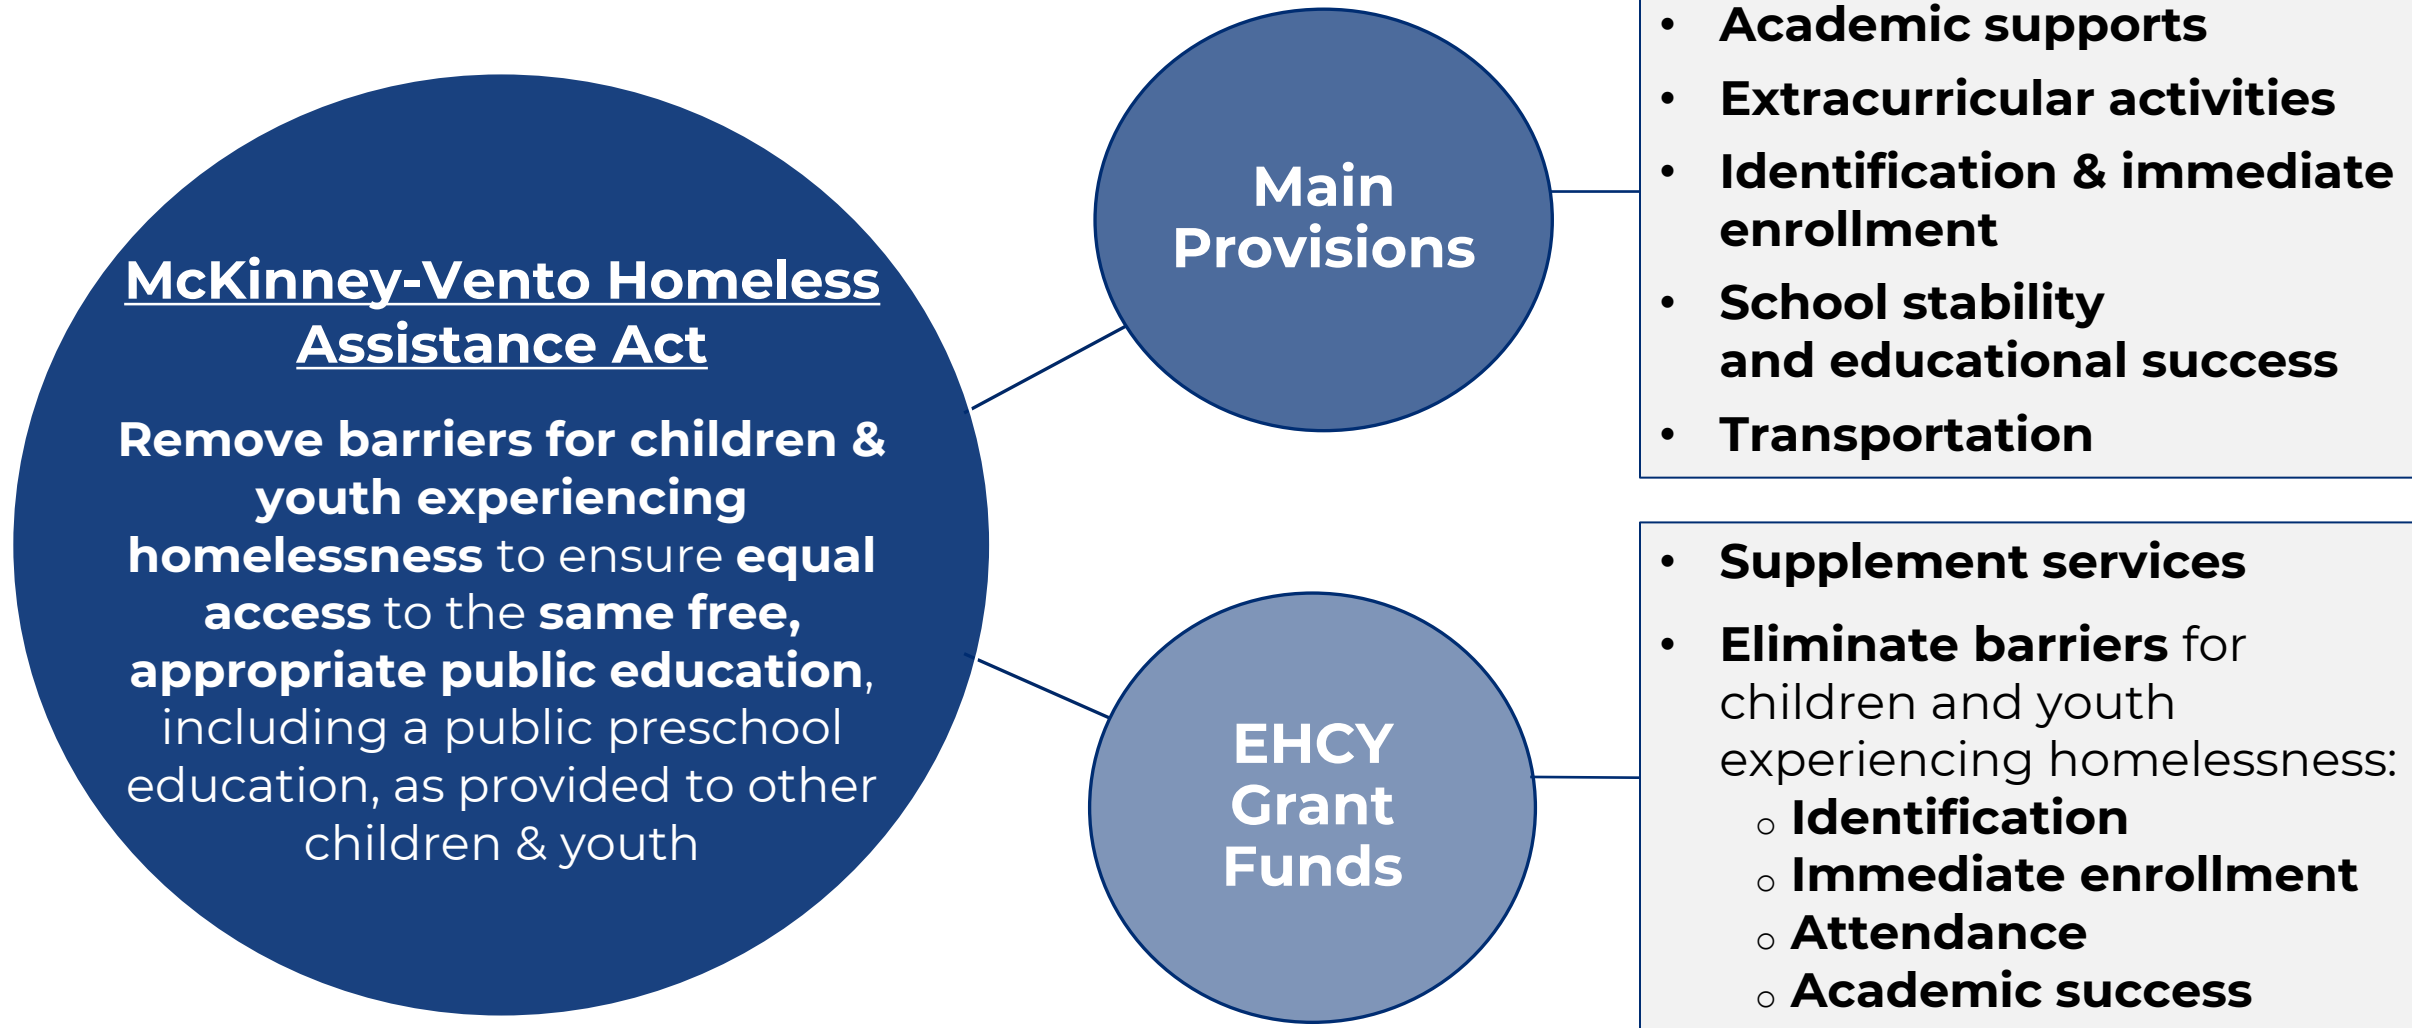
McKinney-Vento Homeless Assistance Act

Remove barriers for children & youth experiencing homelessness to ensure equal access to the same free, appropriate public education, including a public preschool education, as provided to other children & youth

Main Provisions

- Academic supports
- Extracurricular activities
- Identification & immediate enrollment
- School stability and educational success
- Transportation

EHCY Grant Funds

- Supplement services
- Eliminate barriers for children and youth experiencing homelessness:
  - Identification
  - Immediate enrollment
  - Attendance
  - Academic success